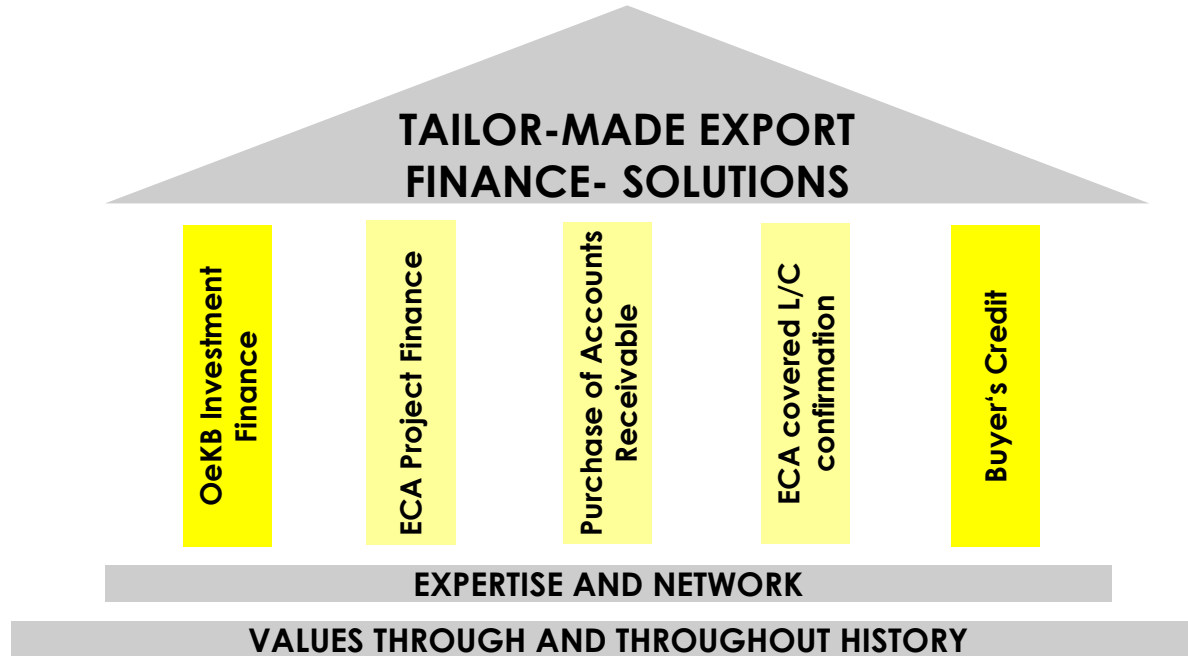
TAILOR-MADE EXPORT FINANCE- SOLUTIONS

OeKB Investment Finance

ECA Project Finance

Purchase of Accounts Receivable

ECA covered L/C confirmation

Buyer‘s Credit

EXPERTISE AND NETWORK

VALUES THROUGH AND THROUGHOUT HISTORY